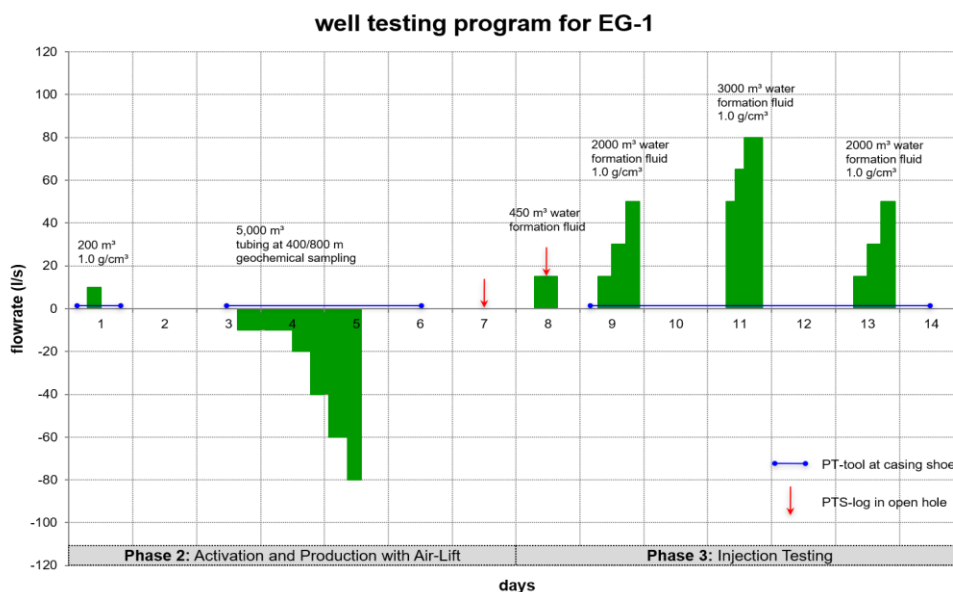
well testing program for EG-1

120
100
80
60
40
20
0
-20
-40
-60
-80
-100
-120

flowrate (l/s)

200 m³
1.0 g/cm³

5,000 m³
tubing at 400/800 m
geochemical sampling

450 m³ water
formation fluid

2000 m³ water
formation fluid
1.0 g/cm³

3000 m³ water
formation fluid
1.0 g/cm³

2000 m³ water
formation fluid
1.0 g/cm³

1 2 3 4 5 6 7 8 9 10 11 12 13 14

PT-tool at casing shoe

PTS-log in open hole

**Phase 2:** Activation and Production with Air-Lift

**Phase 3:** Injection Testing

days